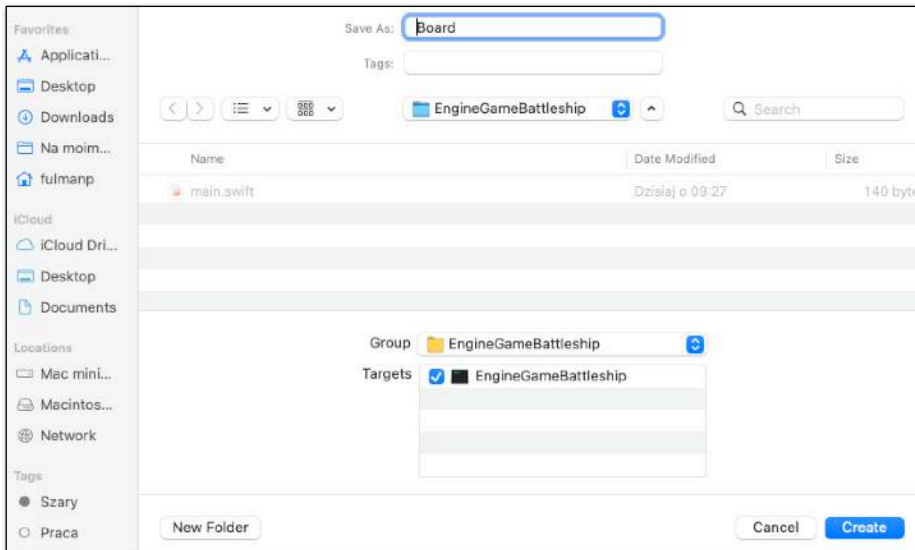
Favorites
Applicati...
Desktop
Downloads
Na moim...
fulmanp
iCloud
iCloud Dri...
Desktop
Documents
Locations
Mac mini...
Macintos...
Network
Tags
Szary
Praca

Save As: Board
Tags:

EngineGameBattleship
Search

| Name | Date Modified | Size |
|---|---|---|
| main.swift | Dzisiaj o 09:27 | 140 byt |

Group EngineGameBattleship
Targets EngineGameBattleship

New Folder
Cancel
Create